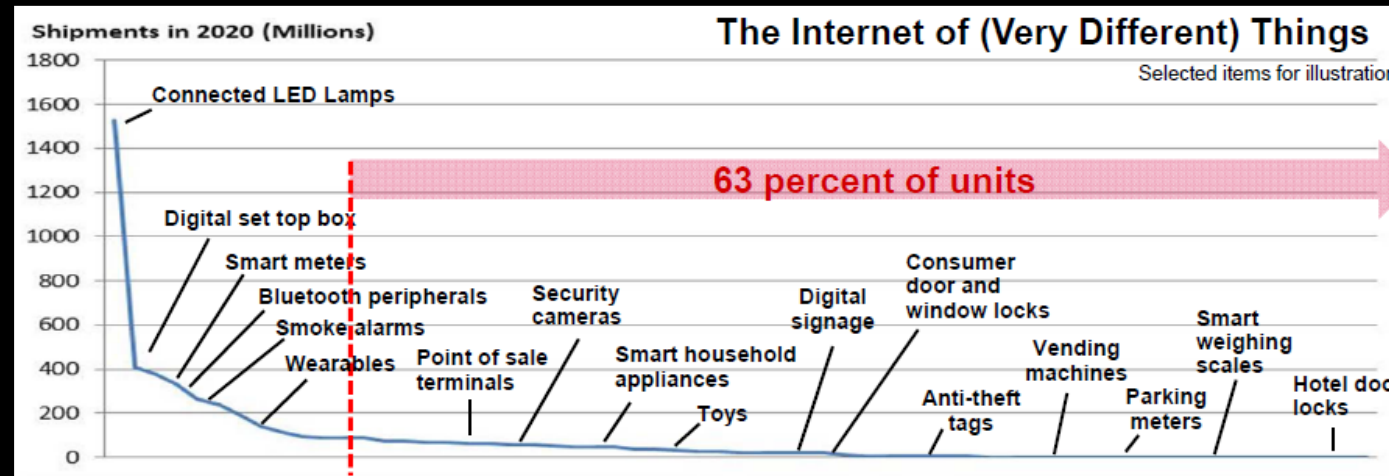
Shipments in 2020 (Millions)

The Internet of (Very Different) Things

Selected items for illustratio

1800
1600
1400
1200
1000
800
600
400
200
0

Connected LED Lamps

63 percent of units

Digital set top box

Smart meters

Bluetooth peripherals

Smoke alarms

Wearables

Point of sale terminals

Security cameras

Smart household appliances

Toys

Digital signage

Consumer door and window locks

Anti-theft tags

Vending machines

Parking meters

Smart weighing scales

Hotel doo locks